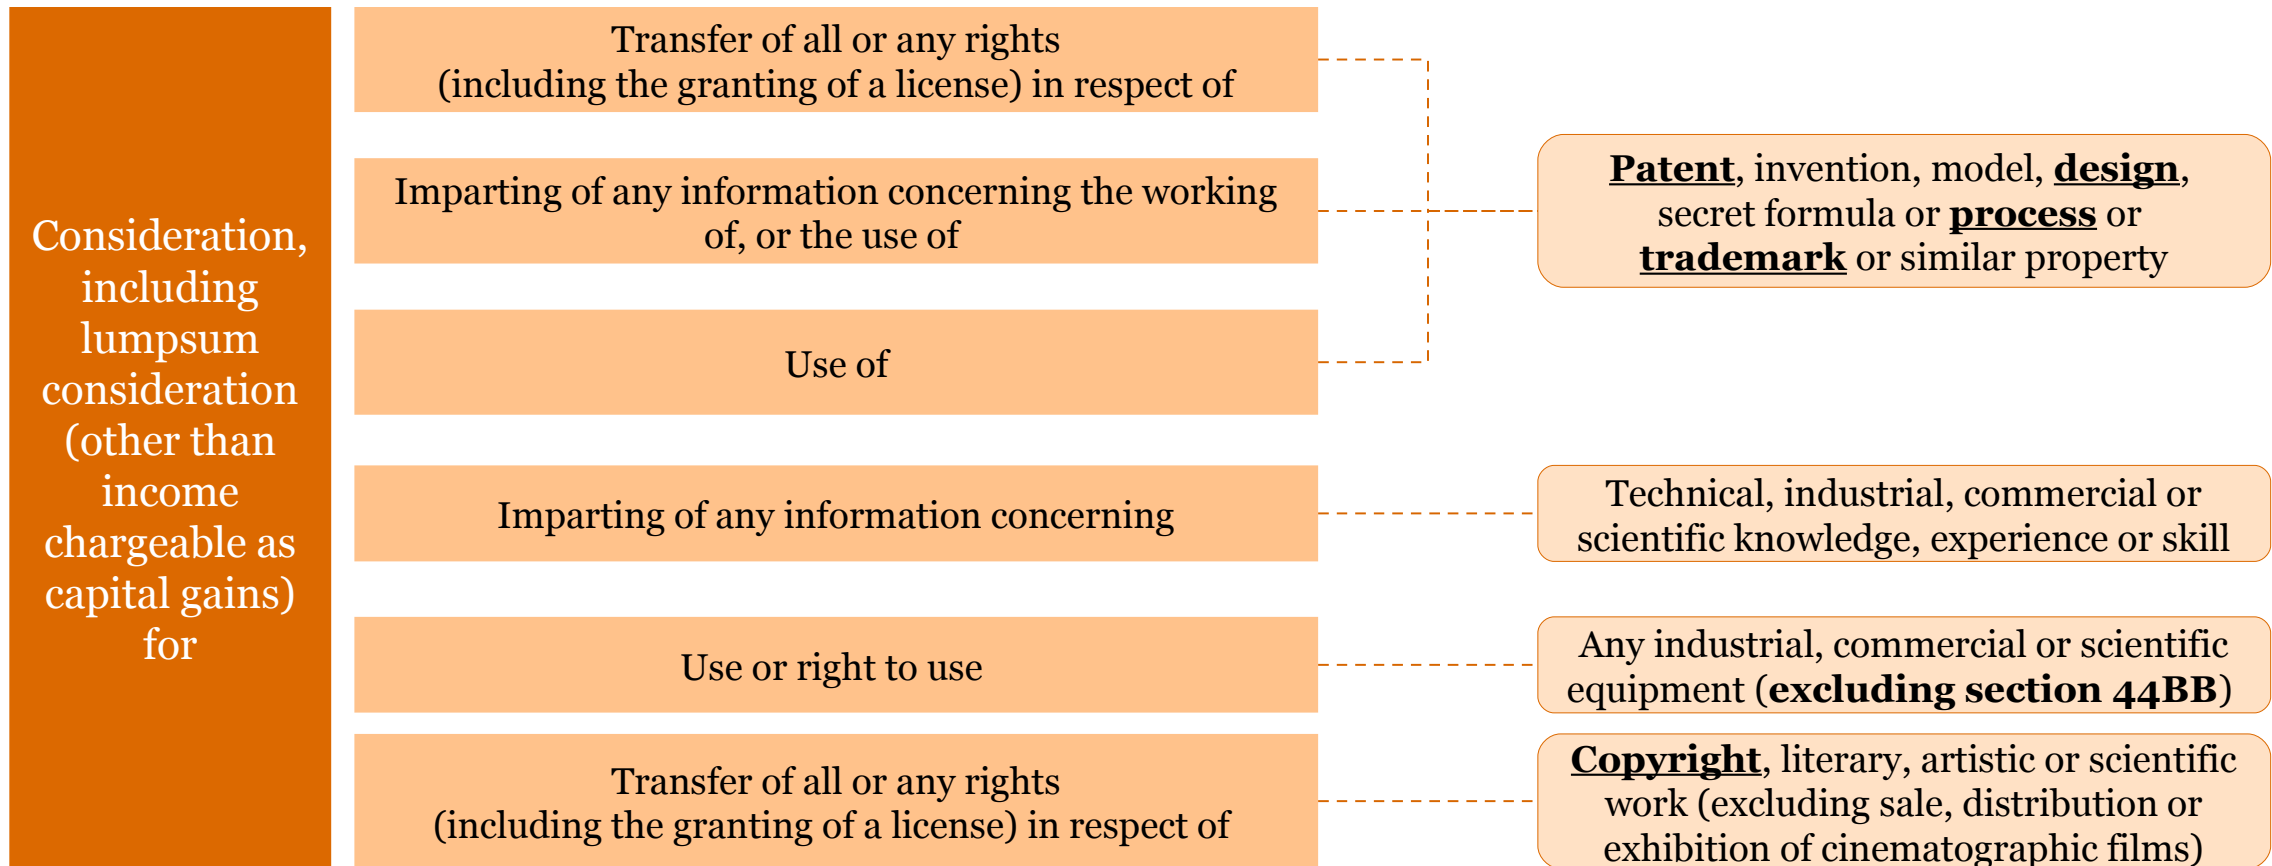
Consideration, including lumpsum consideration (other than income chargeable as capital gains) for

Transfer of all or any rights (including the granting of a license) in respect of

Imparting of any information concerning the working of, or the use of

Use of

Patent, invention, model, design, secret formula or process or trademark or similar property

Imparting of any information concerning

Technical, industrial, commercial or scientific knowledge, experience or skill

Use or right to use

Any industrial, commercial or scientific equipment (excluding section 44BB)

Transfer of all or any rights (including the granting of a license) in respect of

Copyright, literary, artistic or scientific work (excluding sale, distribution or exhibition of cinematographic films)